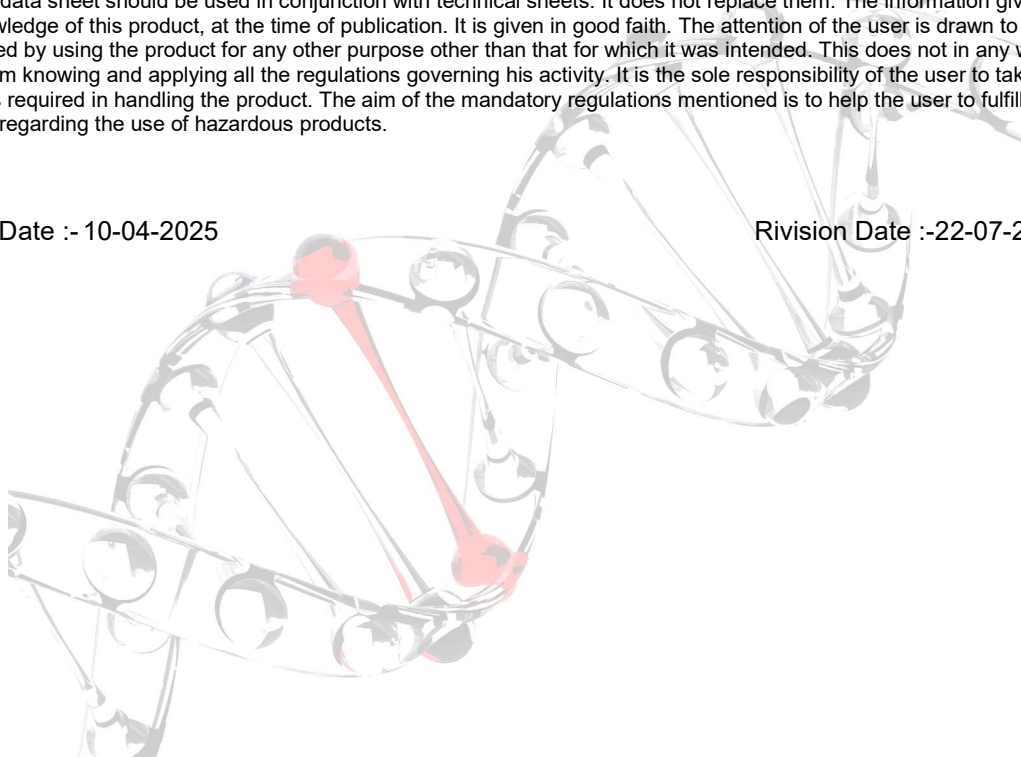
data sheet should be used in conjunction with technical sheets. It does not replace them. The information giv wledge of this product, at the time of publication. It is given in good faith. The attention of the user is drawn to ed by using the product for any other purpose other than that for which it was intended. This does not in any w m knowing and applying all the regulations governing his activity. It is the sole responsibility of the user to tak s required in handling the product. The aim of the mandatory regulations mentioned is to help the user to fulfill regarding the use of hazardous products.

Date :- 10-04-2025

Rivision Date :-22-07-2